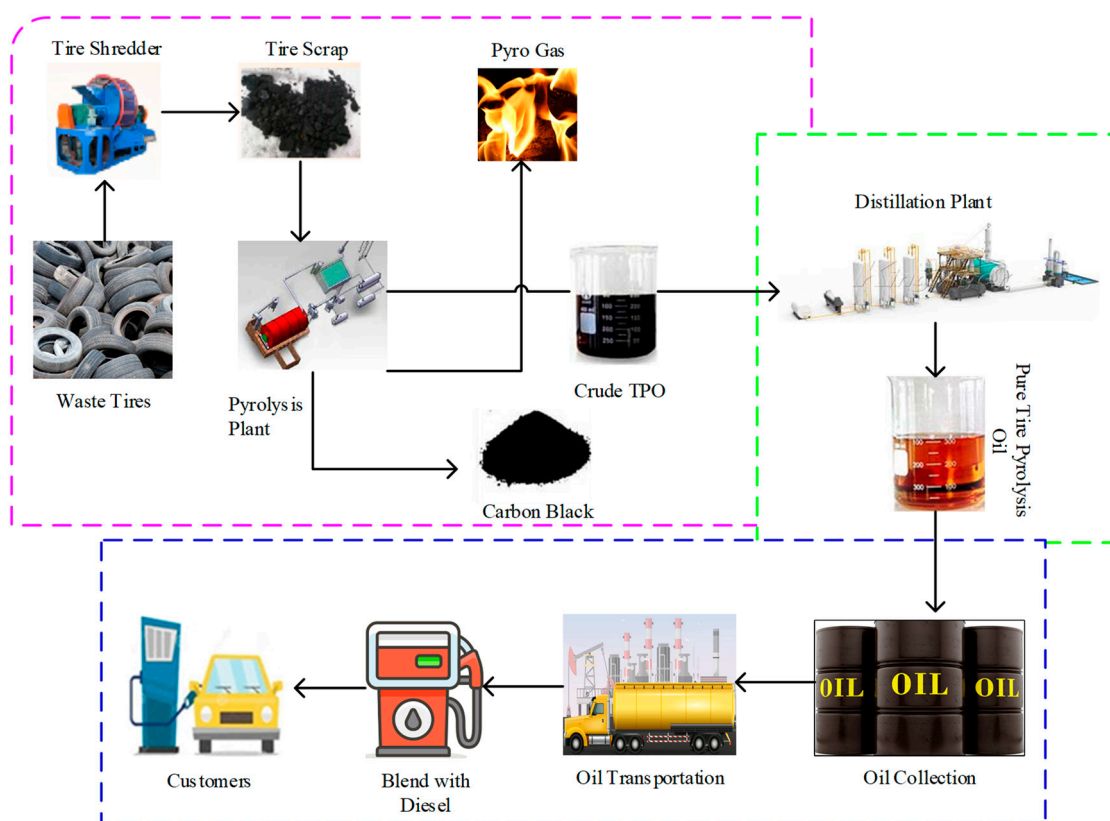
Tire Shredder

Tire Scrap

Pyro Gas

Distillation Plant

Waste Tires

Pyrolysis Plant

Crude TPO

Carbon Black

Pure Tire Pyrolysis Oil

OIL OIL OIL

Customers

Blend with Diesel

Oil Transportation

Oil Collection